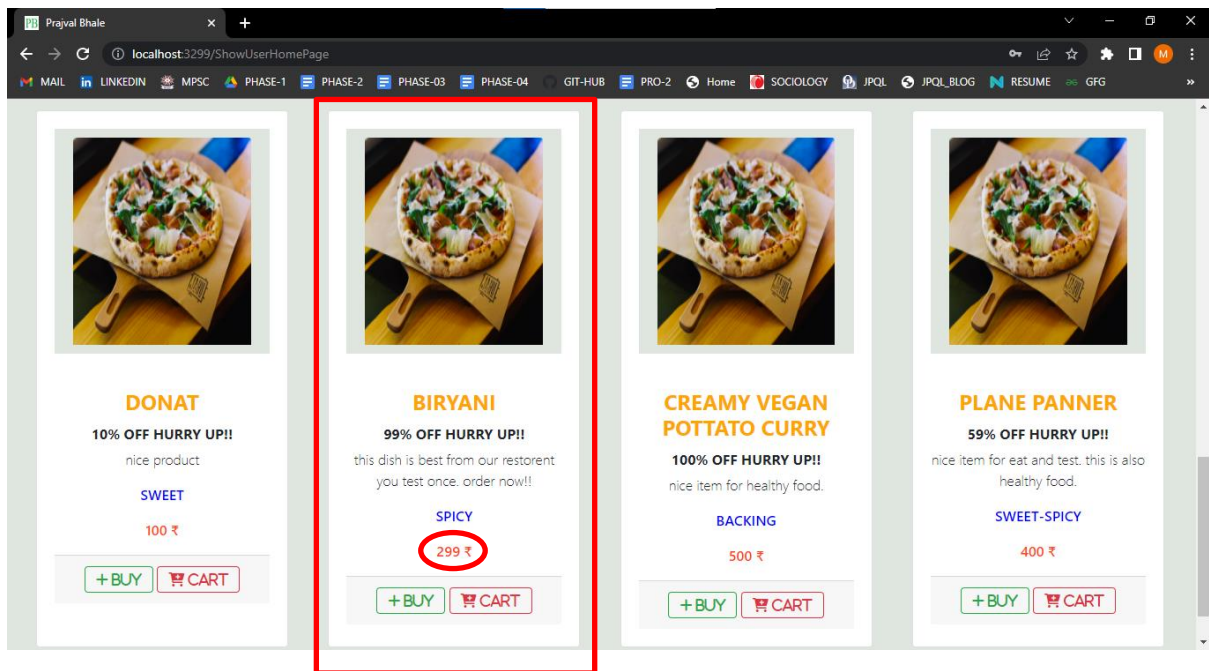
Prajval Bhale

localhost:3299/ShowUserHomePage

MAIL LINKEDIN MPSC PHASE-1 PHASE-2 PHASE-03 PHASE-04 GIT-HUB PRO-2 Home SOCIOLOGY JPQL JPQL_BLOG RESUME GFG

DONAT
10% OFF HURRY UP!!
nice product
SWEET
100 ₹
+ BUY CART

BIRYANI
99% OFF HURRY UP!!
this dish is best from our restorent you test once. order now!!
SPICY
299 ₹
+ BUY CART

CREAMY VEGAN POTTATO CURRY
100% OFF HURRY UP!!
nice item for healthy food.
BACKING
500 ₹
+ BUY CART

PLANE PANNER
59% OFF HURRY UP!!
nice item for eat and test. this is also healthy food.
SWEET-SPICY
400 ₹
+ BUY CART